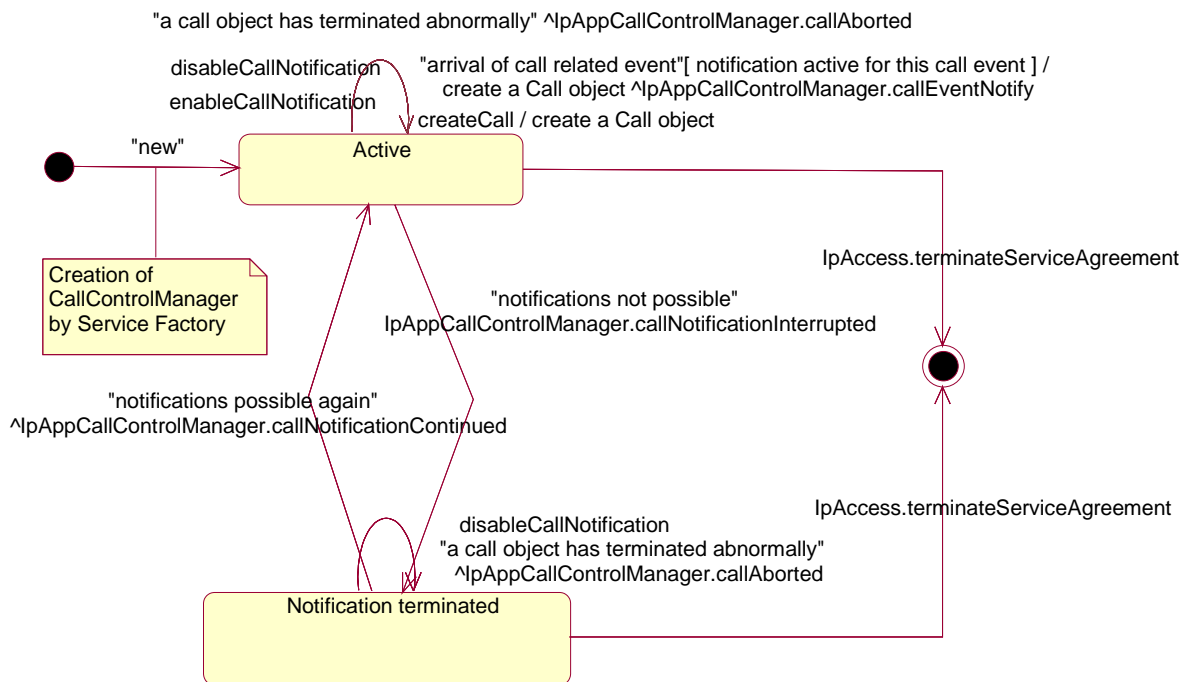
"a call object has terminated abnormally" ^IpAppCallControlManager.callAborted

disableCallNotification

enableCallNotification

"arrival of call related event"[ notification active for this call event ] / create a Call object ^IpAppCallControlManager.callEventNotify

createCall / create a Call object

"new"

Active

Creation of CallControlManager by Service Factory

IpAccess.terminateServiceAgreement

"notifications not possible" IpAppCallControlManager.callNotificationInterrupted

"notifications possible again" ^IpAppCallControlManager.callNotificationContinued

IpAccess.terminateServiceAgreement

disableCallNotification
"a call object has terminated abnormally"
^IpAppCallControlManager.callAborted

Notification terminated